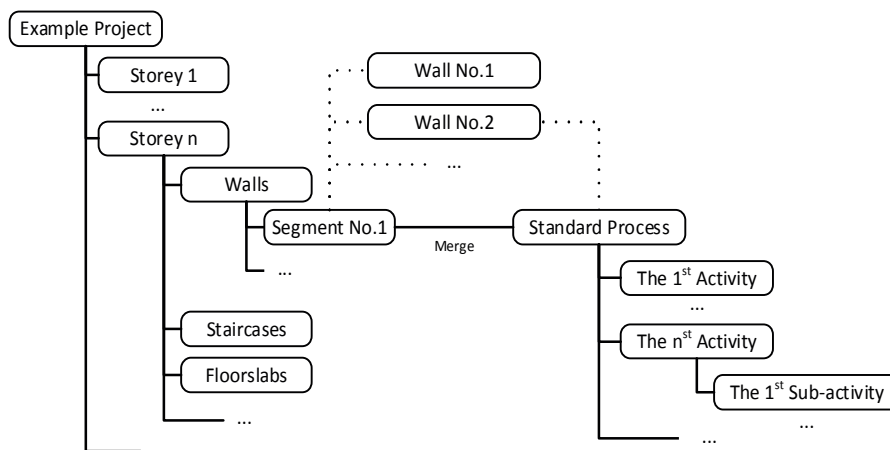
Example Project

Storey 1

...

Storey n

Walls

Segment No.1

...

Staircases

Floorslabs

...

Wall No.1

Wall No.2

...

Merge

Standard Process

The 1$^{st}$ Activity

...

The n$^{st}$ Activity

The 1$^{st}$ Sub-activity

...

...